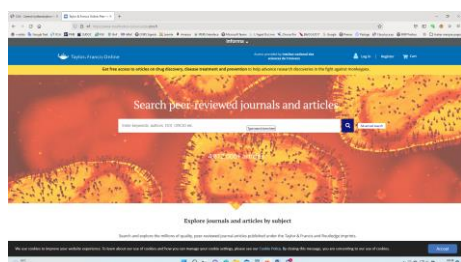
Informa

Taylor & Francis Online

Log in | Register | Cart

Get free access to articles on drug discovery, disease treatment and prevention to help advance research discoveries in the fight against Ireland

Search peer-reviewed journals and articles

Enter keywords, authors, DOI, ORCID etc

Advanced search

Explore journals and articles by subject

Search and explore the millions of quality, peer-reviewed journal articles published under the Taylor & Francis and Routledge imprints.

We use cookies to improve your website experience. To learn about our use of cookies and how you can manage your cookie settings, please see our Cookie Policy. By closing this message, you are consenting to our use of cookies.